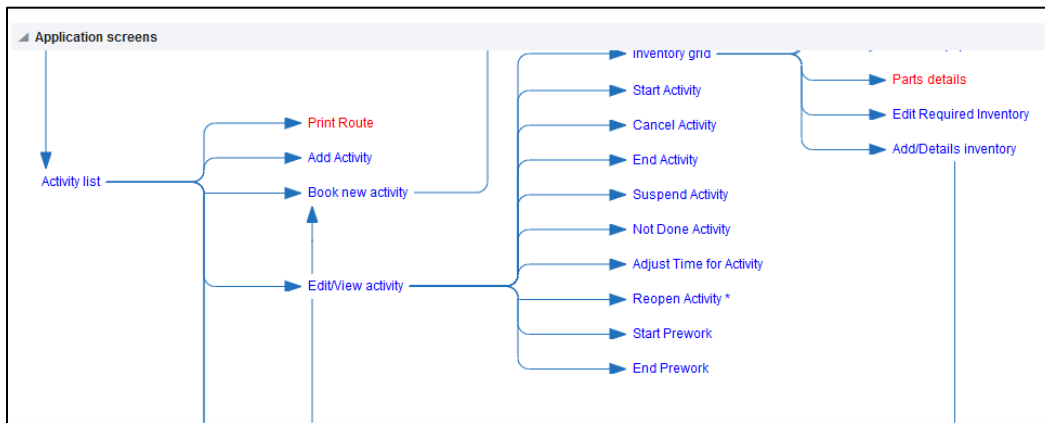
Application screens

Activity list

Print Route

Add Activity

Book new activity

Edit/View activity

Inventory grid

Start Activity

Cancel Activity

End Activity

Suspend Activity

Not Done Activity

Adjust Time for Activity

Reopen Activity *

Start Prework

End Prework

Parts details

Edit Required Inventory

Add/Details inventory